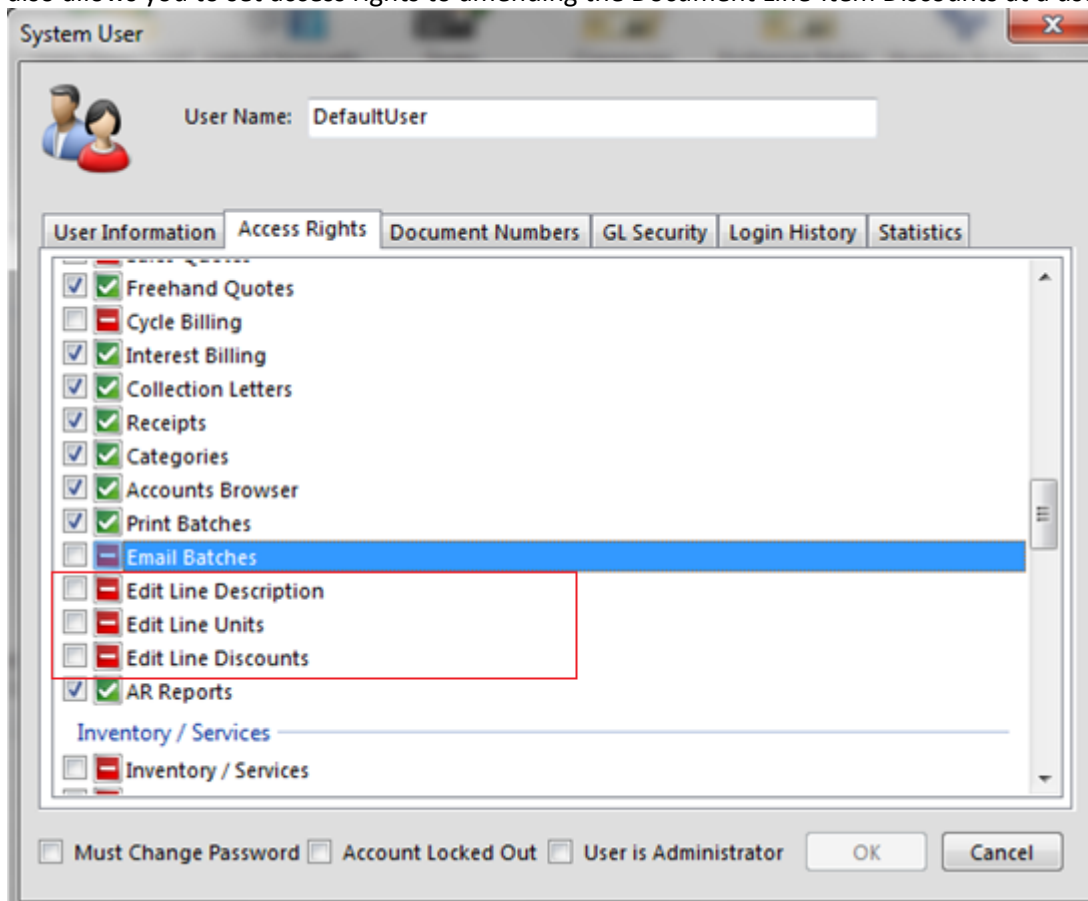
System User

User Name: DefaultUser

User Information | Access Rights | Document Numbers | GL Security | Login History | Statistics

Freehand Quotes
Cycle Billing
Interest Billing
Collection Letters
Receipts
Categories
Accounts Browser
Print Batches
Email Batches
Edit Line Description
Edit Line Units
Edit Line Discounts
AR Reports

Inventory / Services

Inventory / Services

Must Change Password
Account Locked Out
User is Administrator
OK
Cancel